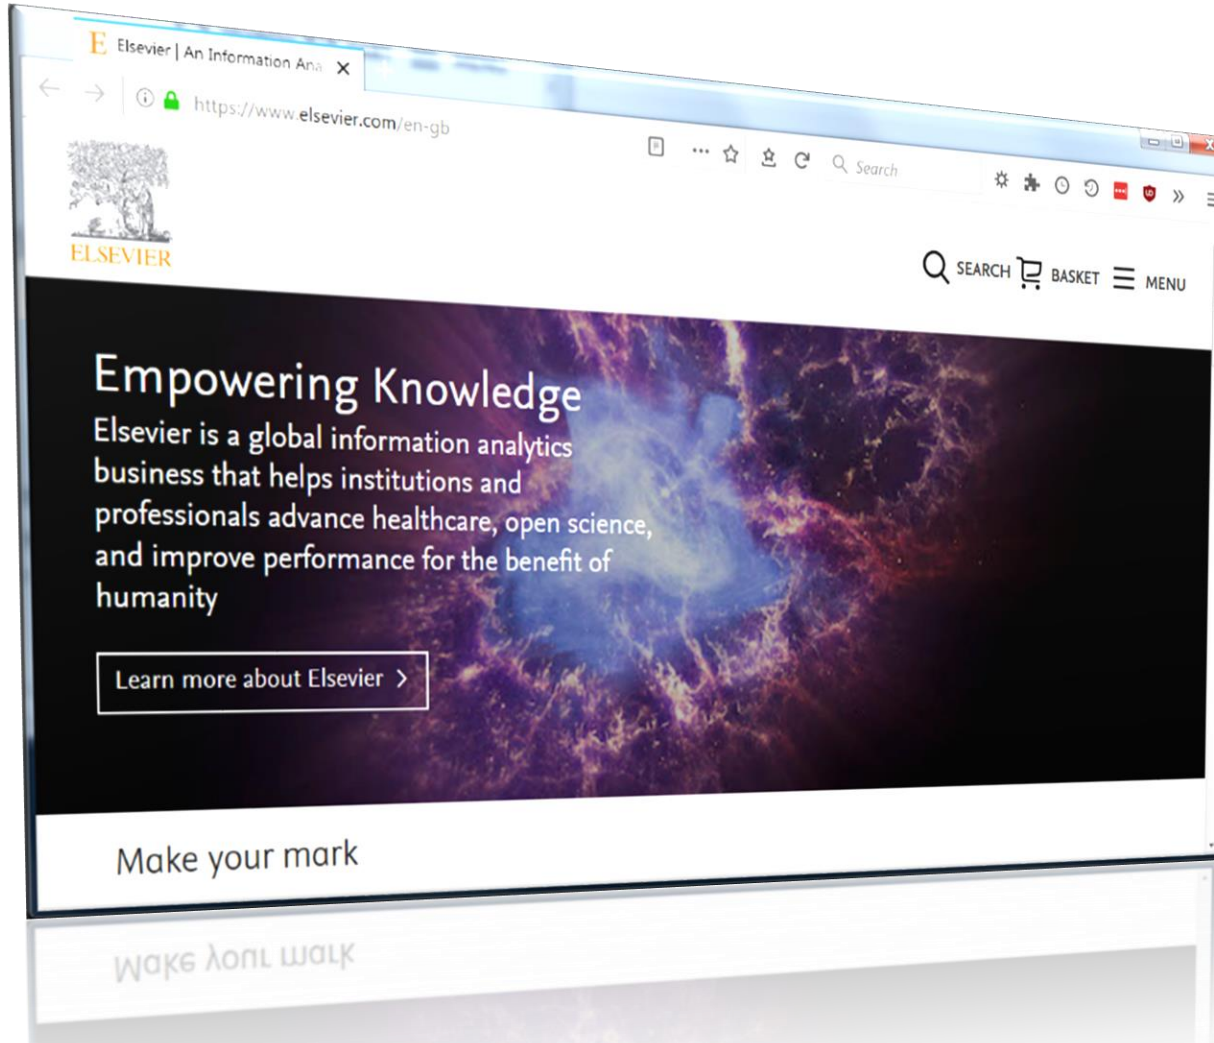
Elsevier | An Information Ana

https://www.elsevier.com/en-gb

Search

ELSEVIER

SEARCH BASKET MENU

Empowering Knowledge

Elsevier is a global information analytics business that helps institutions and professionals advance healthcare, open science, and improve performance for the benefit of humanity

Learn more about Elsevier >

Make your mark